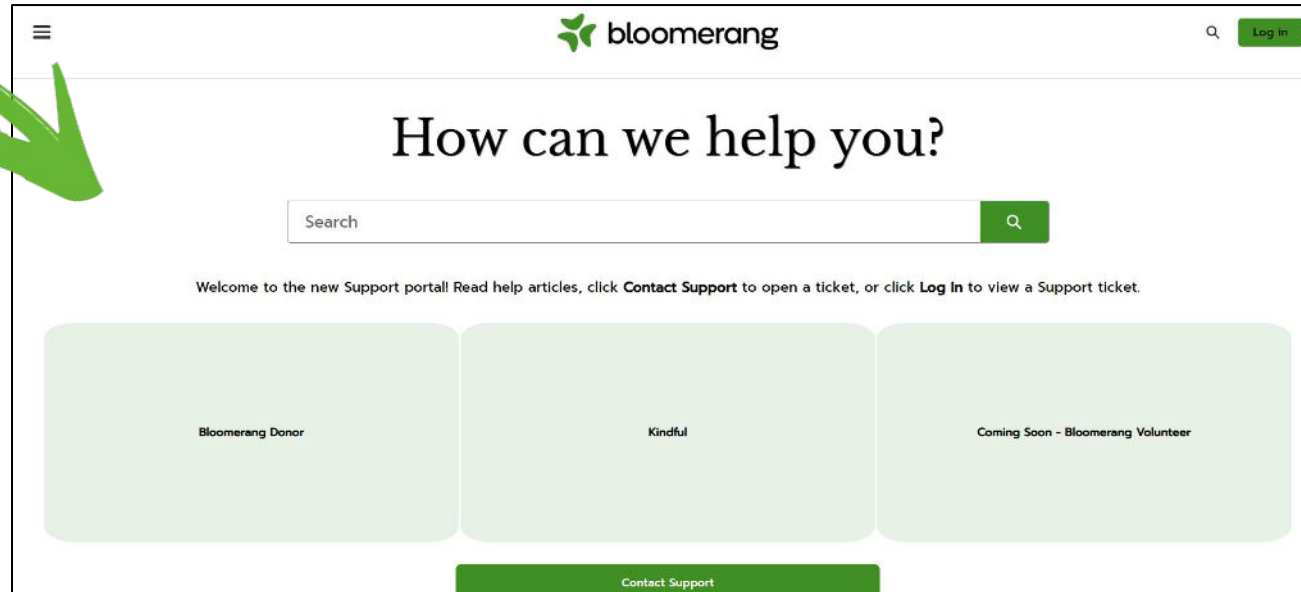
bloomerang

Log in

How can we help you?

Search

Welcome to the new Support portal! Read help articles, click Contact Support to open a ticket, or click Log in to view a Support ticket.

Bloomerang Donor

Kindful

Coming Soon - Bloomerang Volunteer

Contact Support